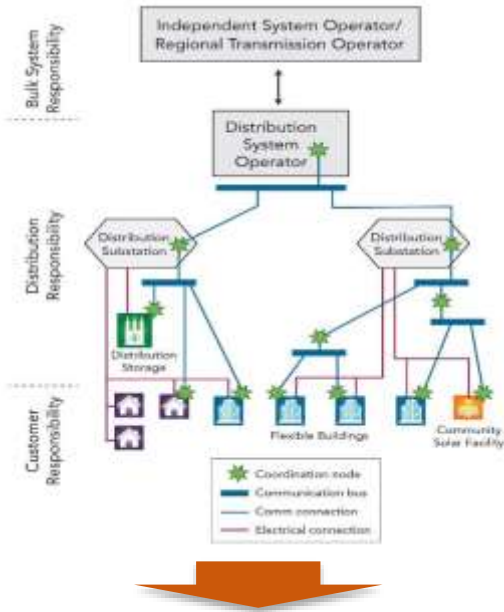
Bulk System Responsibility

Independent System Operator/ Regional Transmission Operator

Distribution System Operator

Distribution Responsibility

Distribution Substation

Distribution Substation

Distribution Storage

Customer Responsibility

Flexible Buildings

Community Solar Facility

Coordination node
Communication bus
Comm connection
Electrical connection